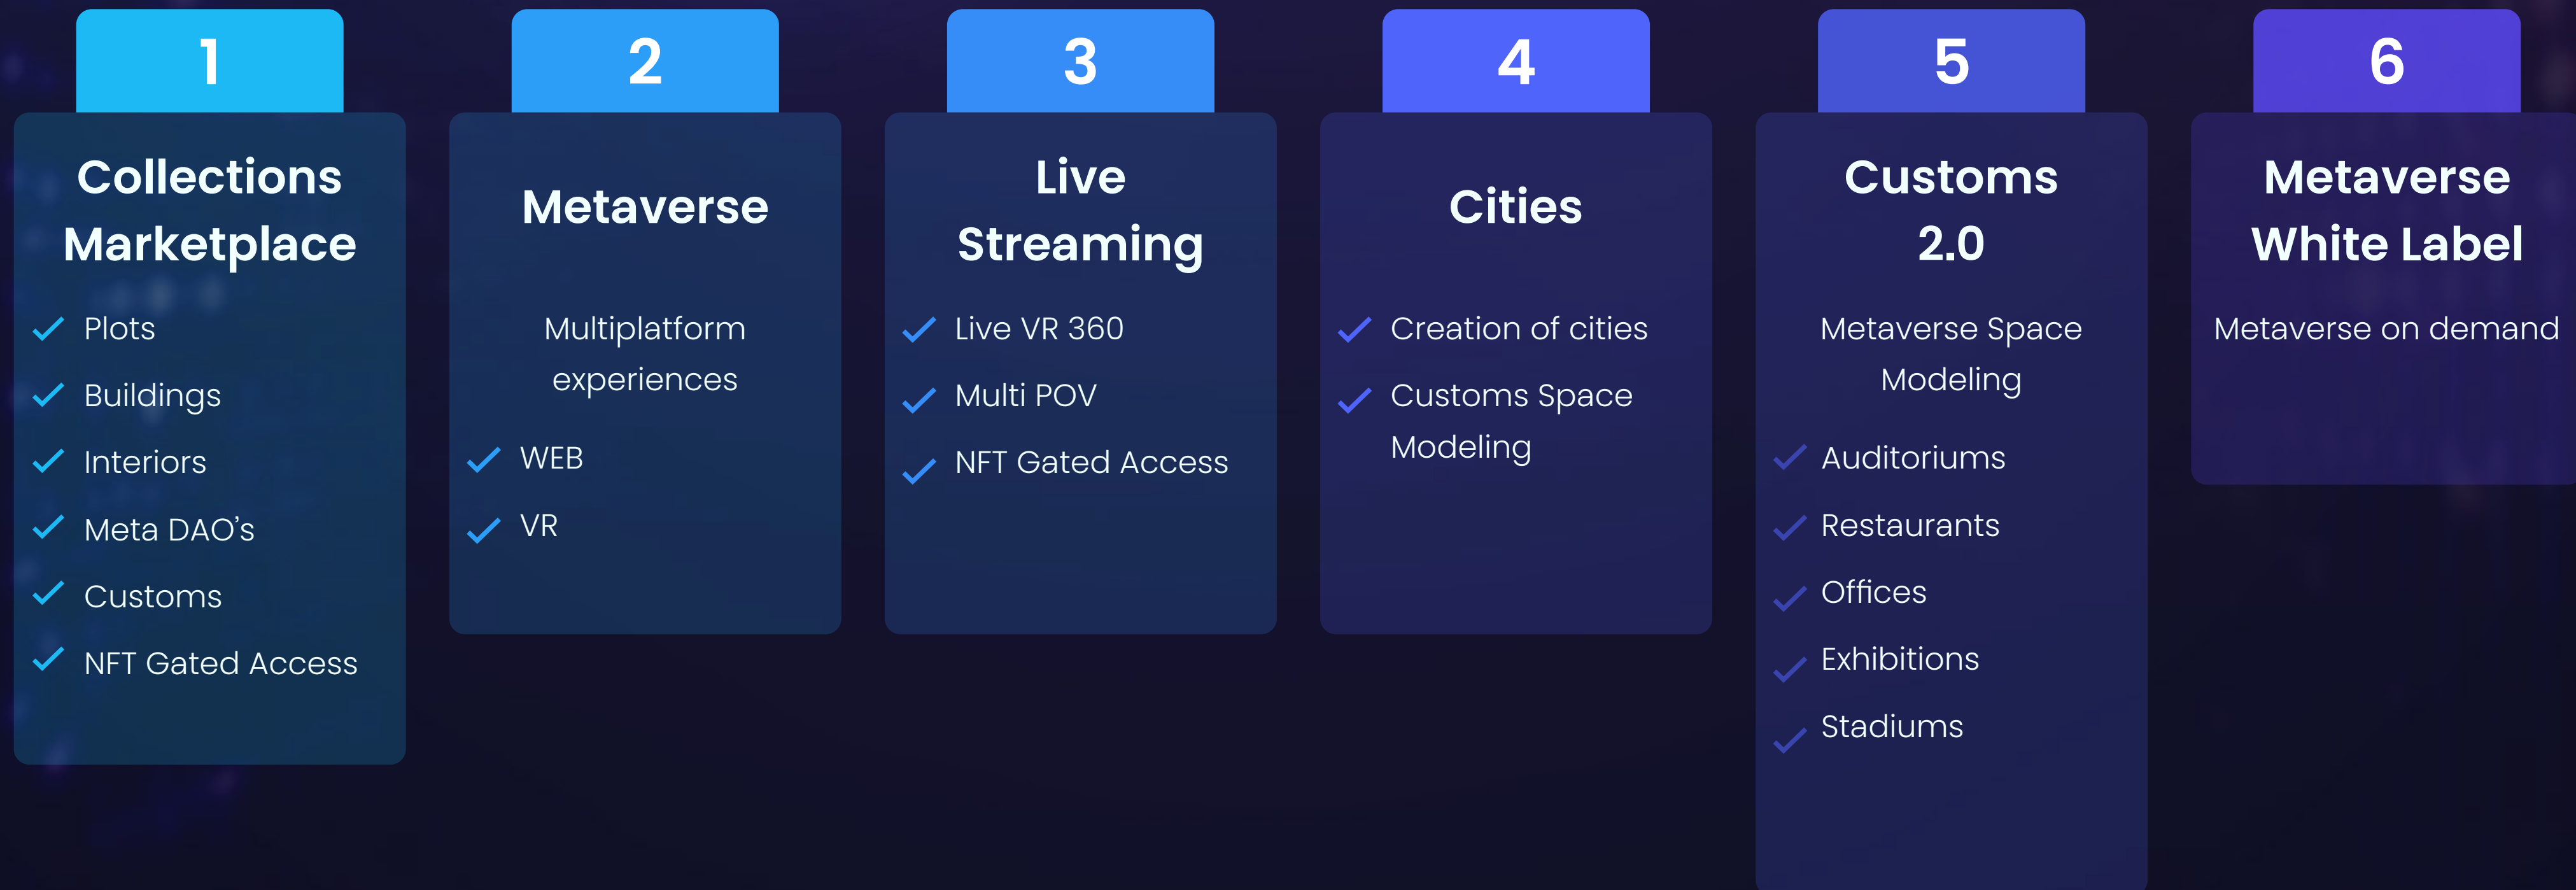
1

Collections Marketplace

Plots

Buildings

Interiors

Meta DAO’s

Customs

NFT Gated Access

2

Metaverse

Multiplatform experiences

WEB

VR

3

Live Streaming

Live VR 360

Multi POV

NFT Gated Access

4

Cities

Creation of cities

Customs Space Modeling

5

Customs 2.0

Metaverse Space Modeling

Auditoriums

Restaurants

Offices

Exhibitions

Stadiums

6

Metaverse White Label

Metaverse on demand